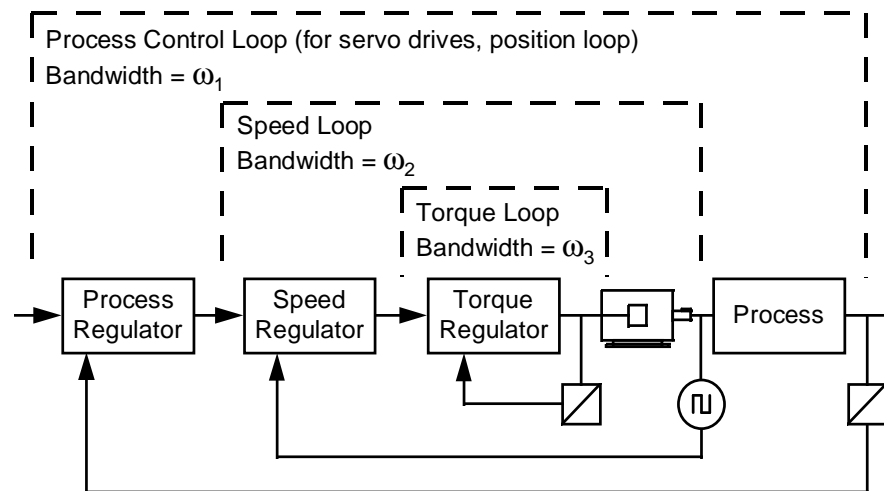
Process Control Loop (for servo drives, position loop)
Bandwidth = $\omega_1$

Speed Loop
Bandwidth = $\omega_2$

Torque Loop
Bandwidth = $\omega_3$

Process Regulator

Speed Regulator

Torque Regulator

Process